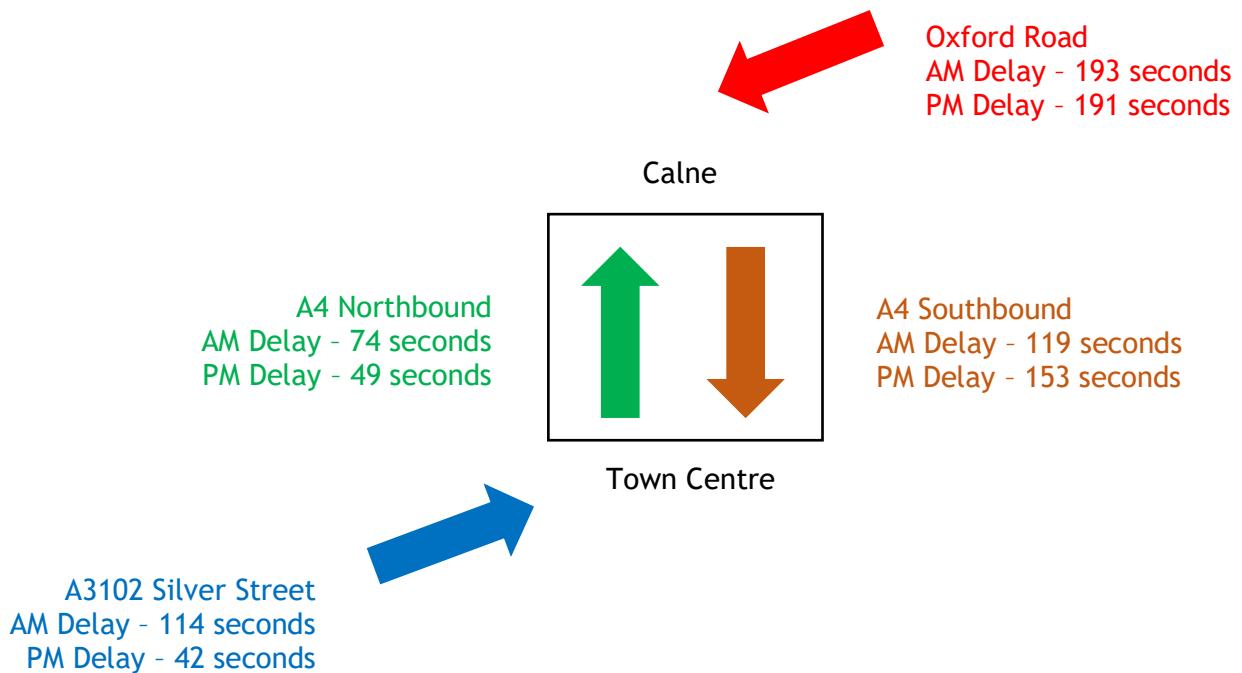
Oxford Road
AM Delay – 193 seconds
PM Delay – 191 seconds

Calne

A4 Northbound
AM Delay – 74 seconds
PM Delay – 49 seconds

A4 Southbound
AM Delay – 119 seconds
PM Delay – 153 seconds

Town Centre

A3102 Silver Street
AM Delay – 114 seconds
PM Delay – 42 seconds